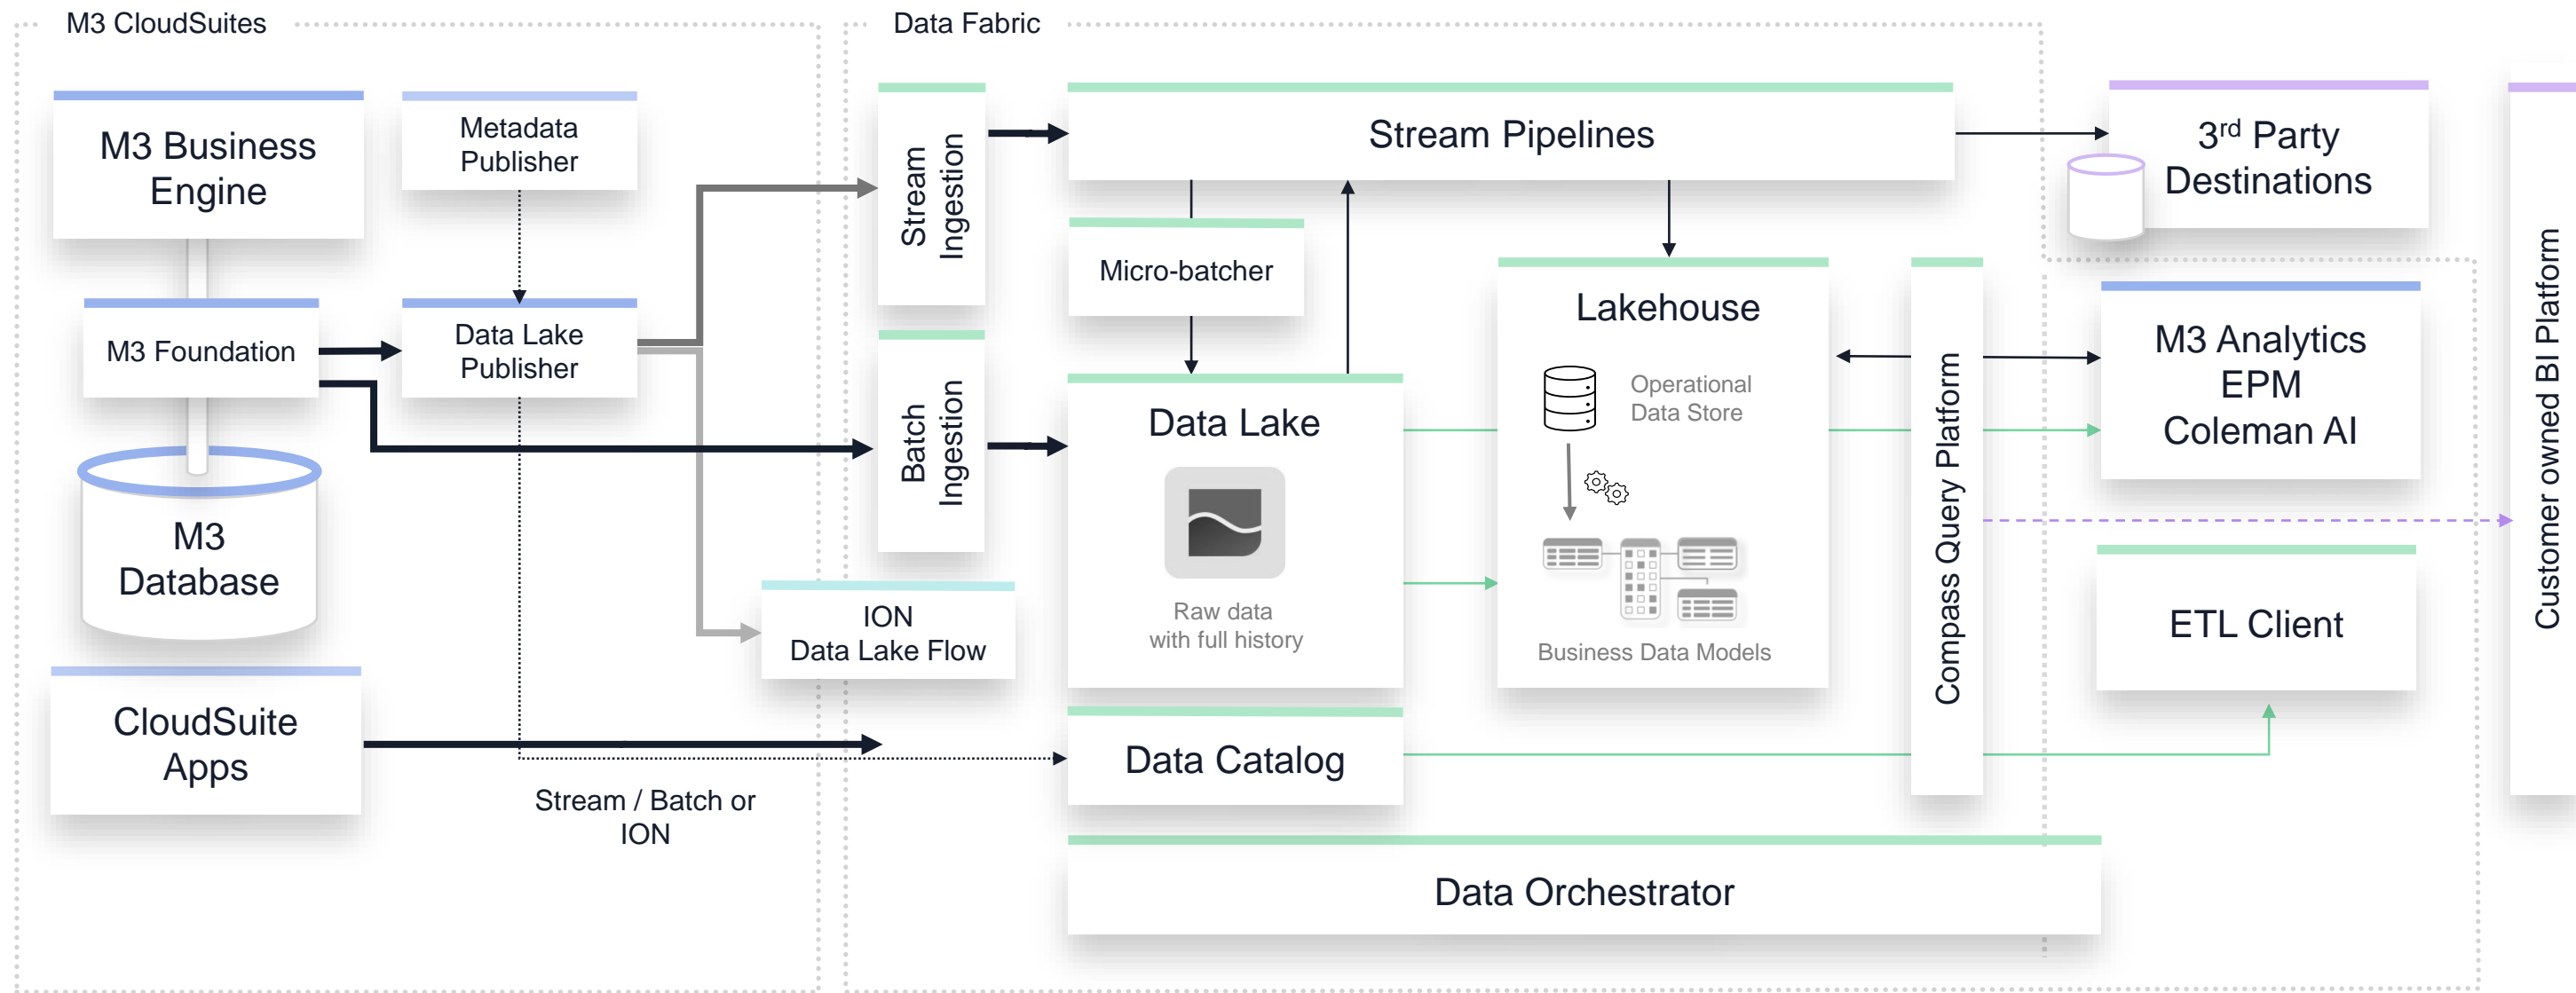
M3 CloudSuites

Data Fabric

M3 Business Engine

Metadata Publisher

M3 Foundation

Data Lake Publisher

M3 Database

CloudSuite Apps

Stream / Batch or ION

Stream Ingestion

Batch Ingestion

ION Data Lake Flow

Stream Pipelines

Micro-batcher

Data Lake

Raw data with full history

Lakehouse

Operational Data Store

Business Data Models

Data Catalog

Data Orchestrator

Compass Query Platform

3$^{rd}$ Party Destinations

M3 Analytics EPM Coleman AI

ETL Client

Customer owned BI Platform